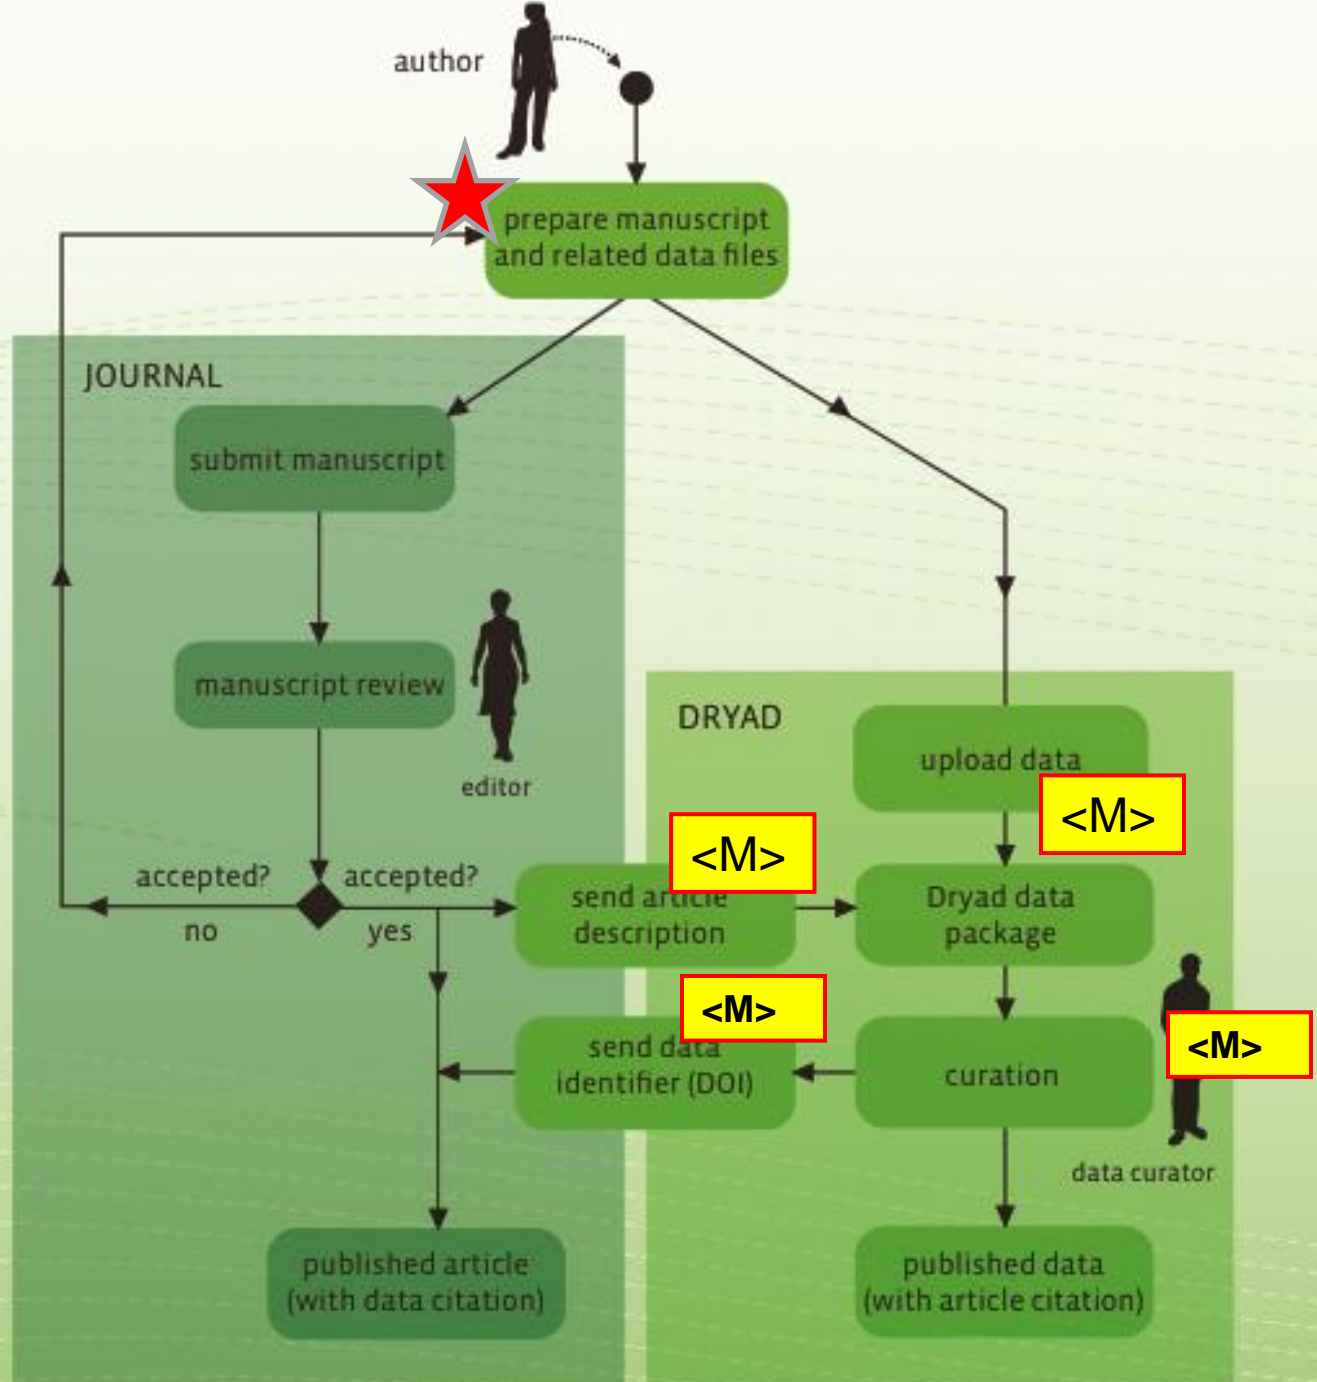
author

prepare manuscript and related data files

JOURNAL

submit manuscript

manuscript review

editor

accepted?

no

accepted?

yes

published article (with data citation)

DRYAD

upload data

<M>

send article description

<M>

Dryad data package

send data identifier (DOI)

<M>

curation

<M>

data curator

published data (with article citation)